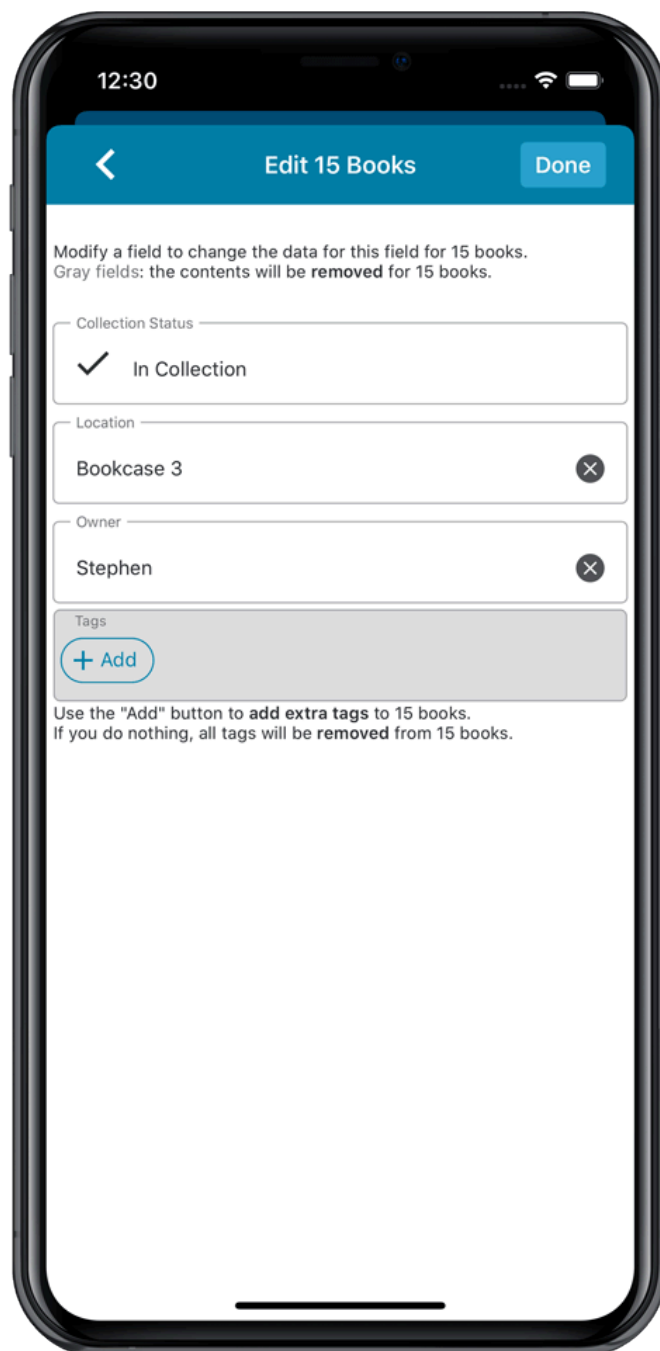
12:30

Edit 15 Books

Done

Modify a field to change the data for this field for 15 books.
Gray fields: the contents will be removed for 15 books.

Collection Status

In Collection

Location

Bookcase 3

Owner

Stephen

Tags

+ Add

Use the "Add" button to add extra tags to 15 books.
If you do nothing, all tags will be removed from 15 books.